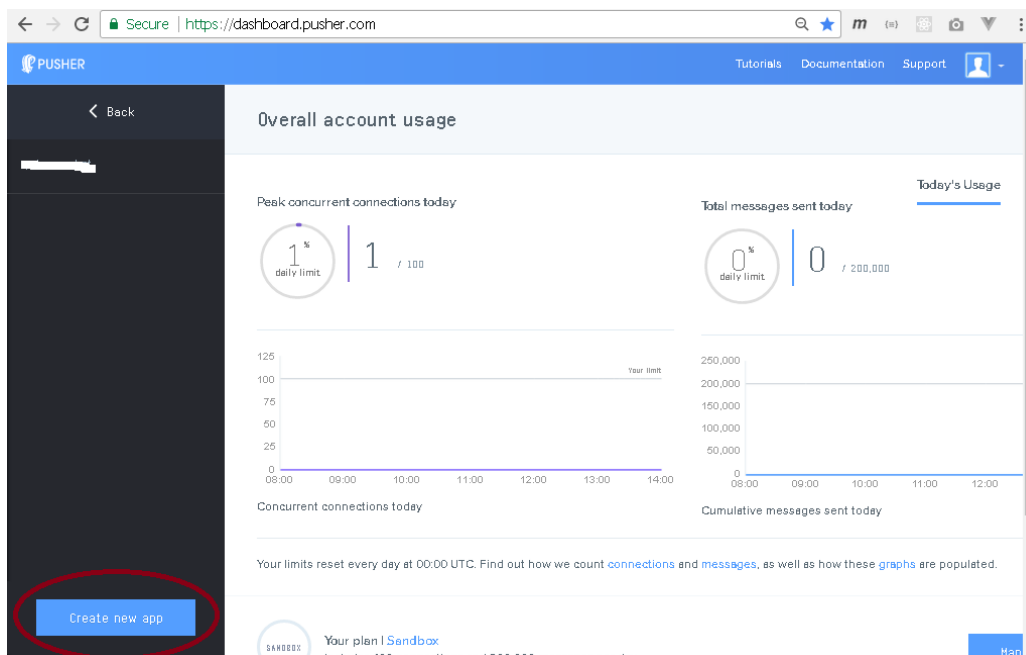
Secure | https://dashboard.pusher.com

PUSHER

Tutorials Documentation Support

Back

Overall account usage

Today's Usage

Peak concurrent connections today

1 % daily limit

1 / 100

Total messages sent today

0 % daily limit

0 / 200,000

125
100
75
50
25
0

Your limit

08:00 09:00 10:00 11:00 12:00 13:00 14:00

Concurrent connections today

250,000
200,000
150,000
100,000
50,000
0

08:00 09:00 10:00 11:00 12:00

Cumulative messages sent today

Your limits reset every day at 00:00 UTC. Find out how we count connections and messages, as well as how these graphs are populated.

Create new app

SANDBOX

Your plan | Sandbox

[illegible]